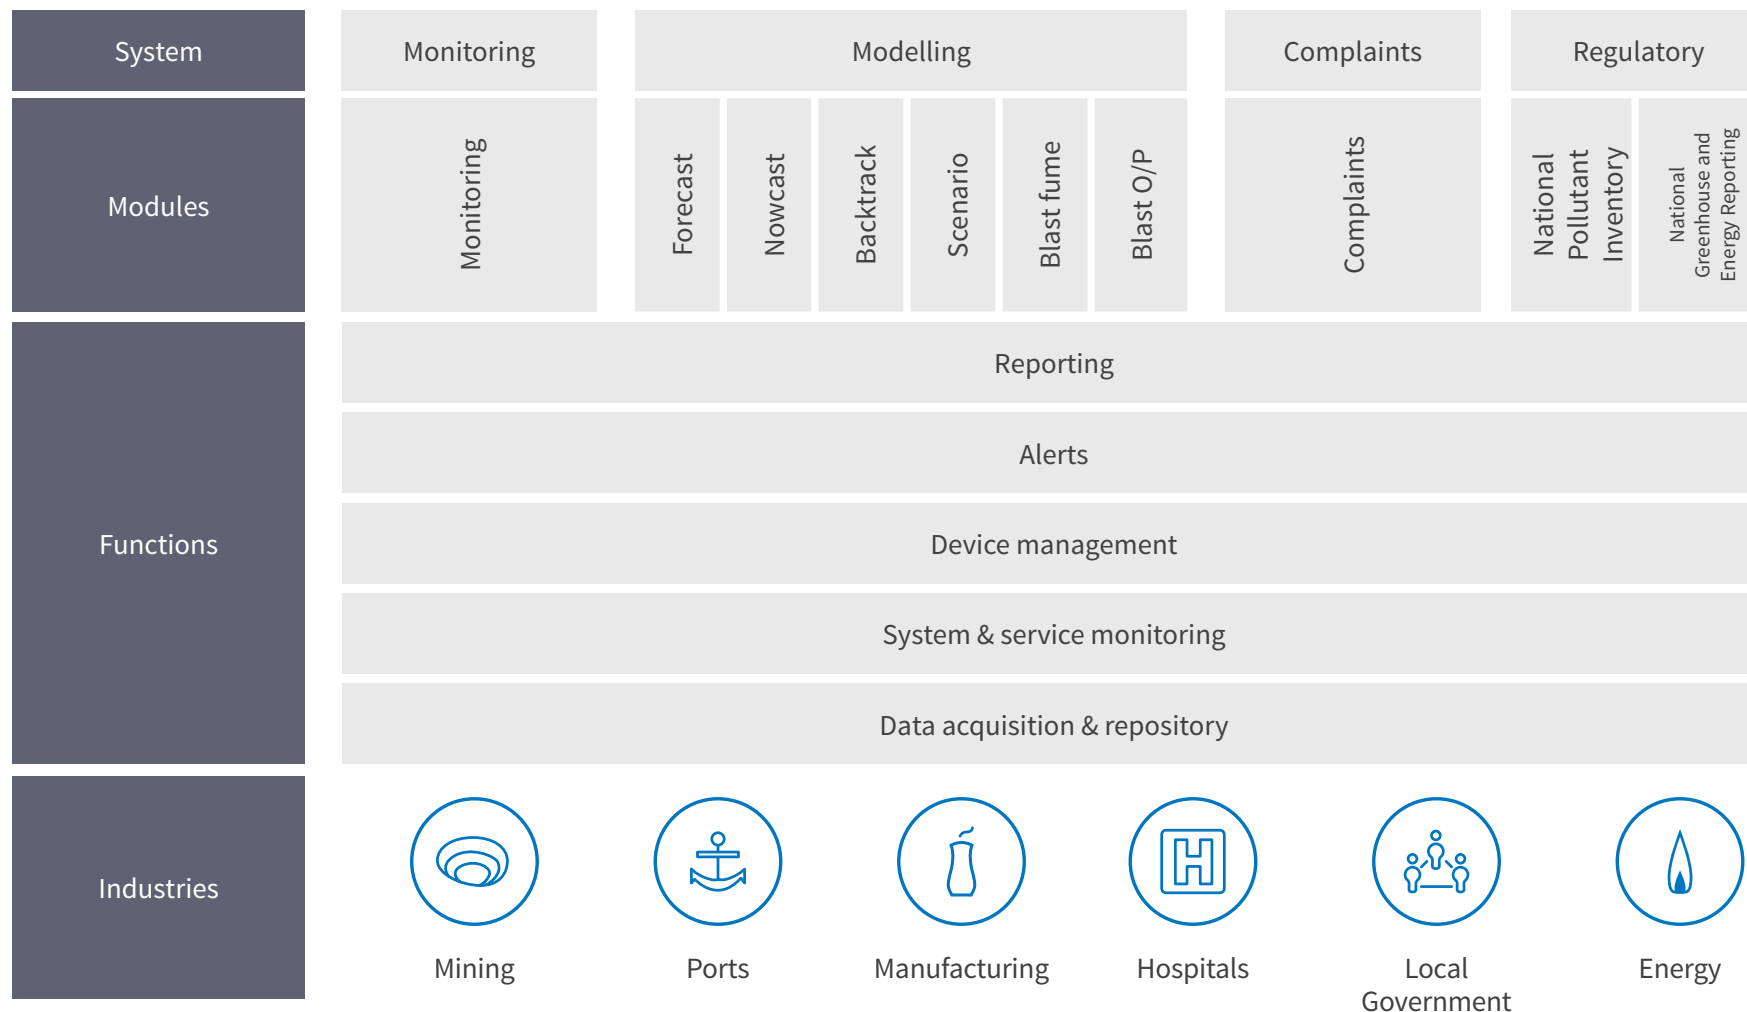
| System | Monitoring | Modelling | | | | | | Complaints | Regulatory | |
|---|---|---|---|---|---|---|---|---|---|---|
| Modules | Monitoring | Forecast | Nowcast | Backtrack | Scenario | Blast fume | Blast O/P | Complaints | National Pollutant Inventory | National Greenhouse and Energy Reporting |
| Functions | Reporting | | | | | | | | | |
| | Alerts | | | | | | | | | |
| | Device management | | | | | | | | | |
| | System & service monitoring | | | | | | | | | |
| | Data acquisition & repository | | | | | | | | | |

Industries

Mining

Ports

Manufacturing

Hospitals

Local Government

Energy